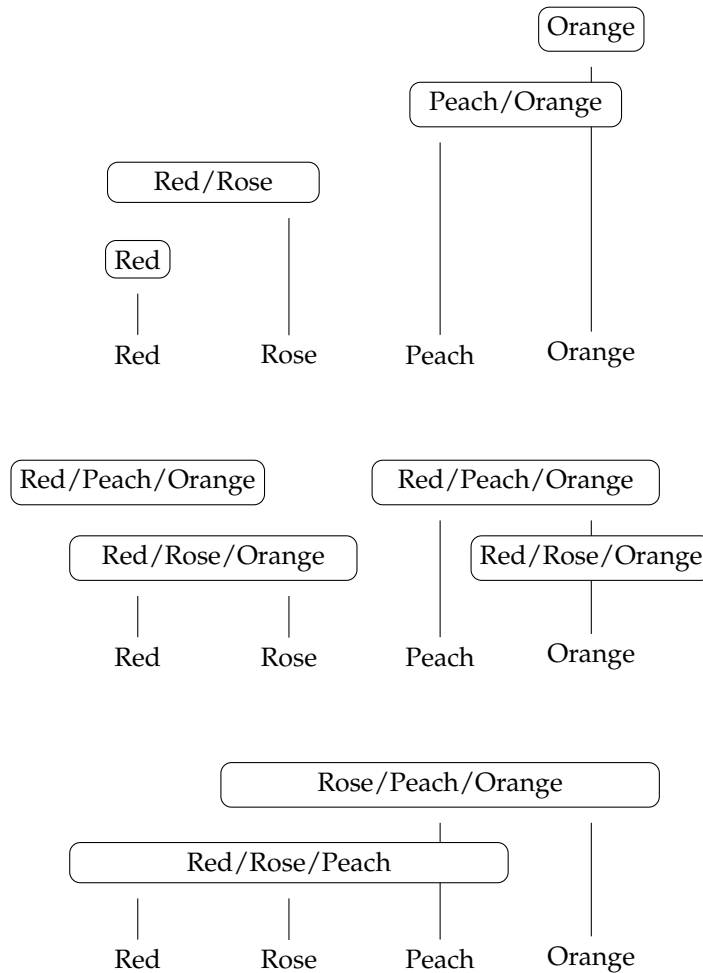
Orange

Peach/Orange

Red/Rose

Red

Red Rose Peach Orange

Red/Peach/Orange

Red/Rose/Orange

Red Rose

Red/Peach/Orange

Red/Rose/Orange

Peach Orange

Rose/Peach/Orange

Red/Rose/Peach

Red Rose Peach Orange